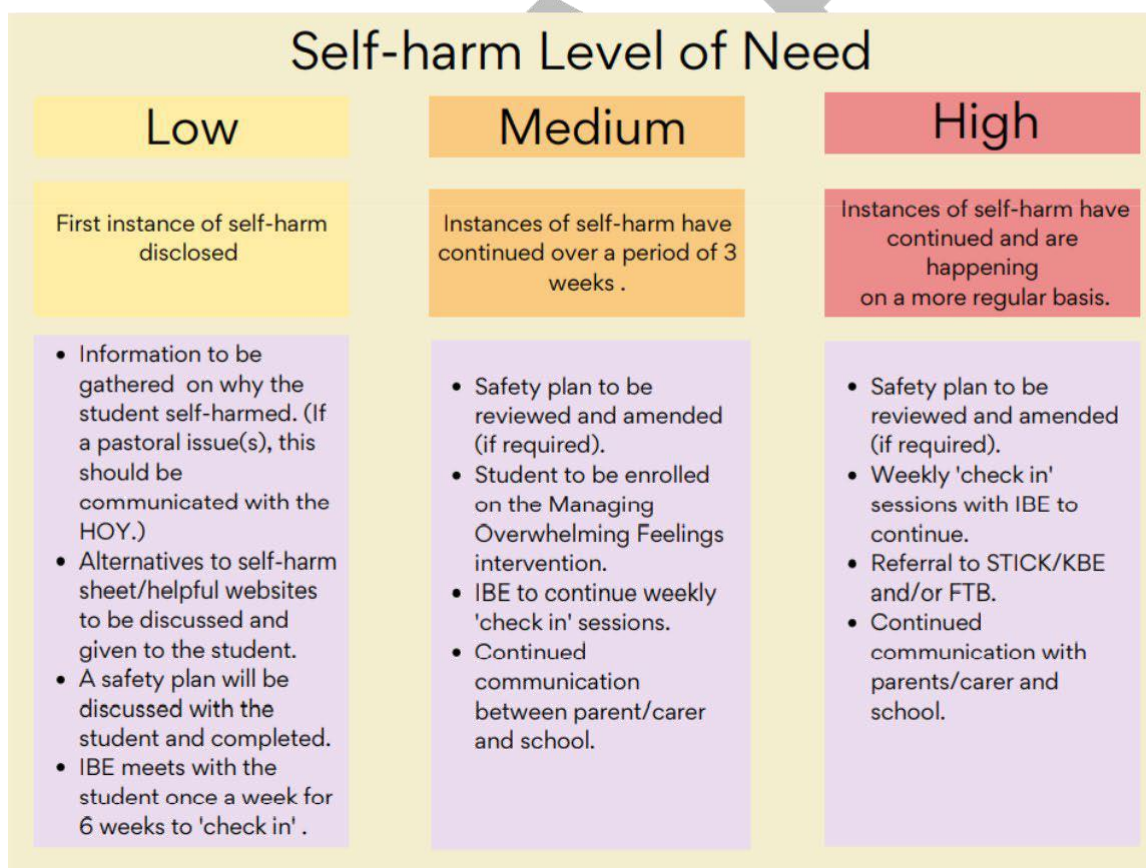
Self-harm Level of Need

Low

First instance of self-harm disclosed

- Information to be gathered on why the student self-harmed. (If a pastoral issue(s), this should be communicated with the HOY.)
- Alternatives to self-harm sheet/helpful websites to be discussed and given to the student.
- A safety plan will be discussed with the student and completed.
- IBE meets with the student once a week for 6 weeks to 'check in' .

Medium

Instances of self-harm have continued over a period of 3 weeks .

- Safety plan to be reviewed and amended (if required).
- Student to be enrolled on the Managing Overwhelming Feelings intervention.
- IBE to continue weekly 'check in' sessions.
- Continued communication between parent/carer and school.

High

Instances of self-harm have continued and are happening on a more regular basis.

- Safety plan to be reviewed and amended (if required).
- Weekly 'check in' sessions with IBE to continue.
- Referral to STICK/KBE and/or FTB.
- Continued communication with parents/carer and school.